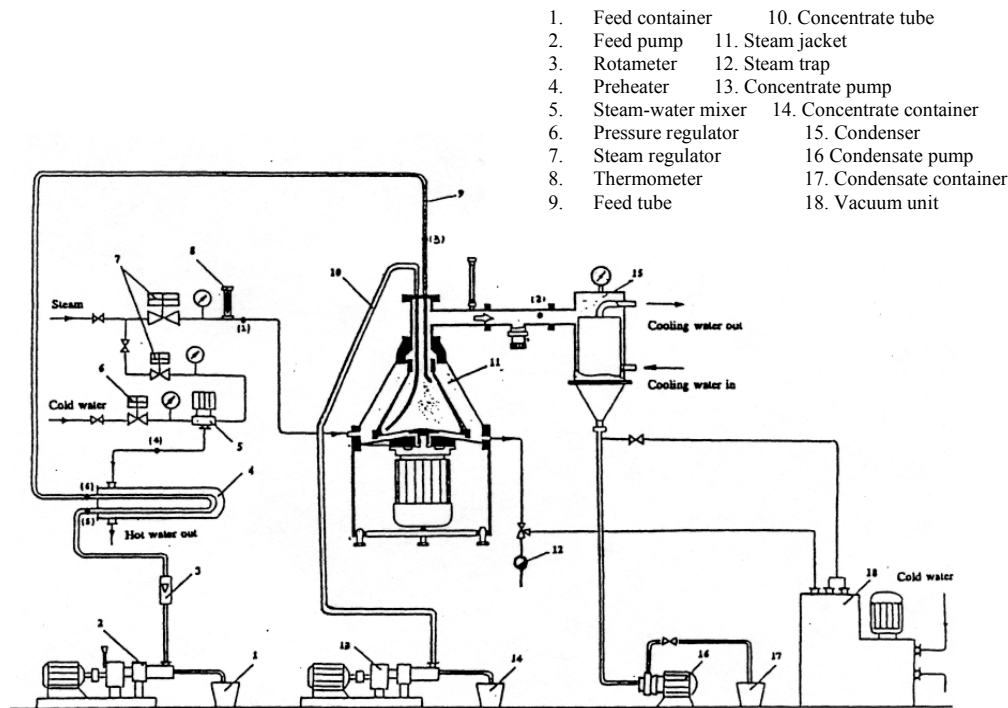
1. Feed container 10. Concentrate tube
2. Feed pump 11. Steam jacket
3. Rotameter 12. Steam trap
4. Preheater 13. Concentrate pump
5. Steam-water mixer 14. Concentrate container
6. Pressure regulator 15. Condenser
7. Steam regulator 16 Condensate pump
8. Thermometer 17. Condensate container
9. Feed tube 18. Vacuum unit

9
(3)
8
7
10
15
(2)
Steam
(1)
Cooling water out
11
Cooling water in
6
Cold water
(4)
5
4
(4)
(5)
Hot water out
12
3
18
Cold water
2
1
13
14
16
17